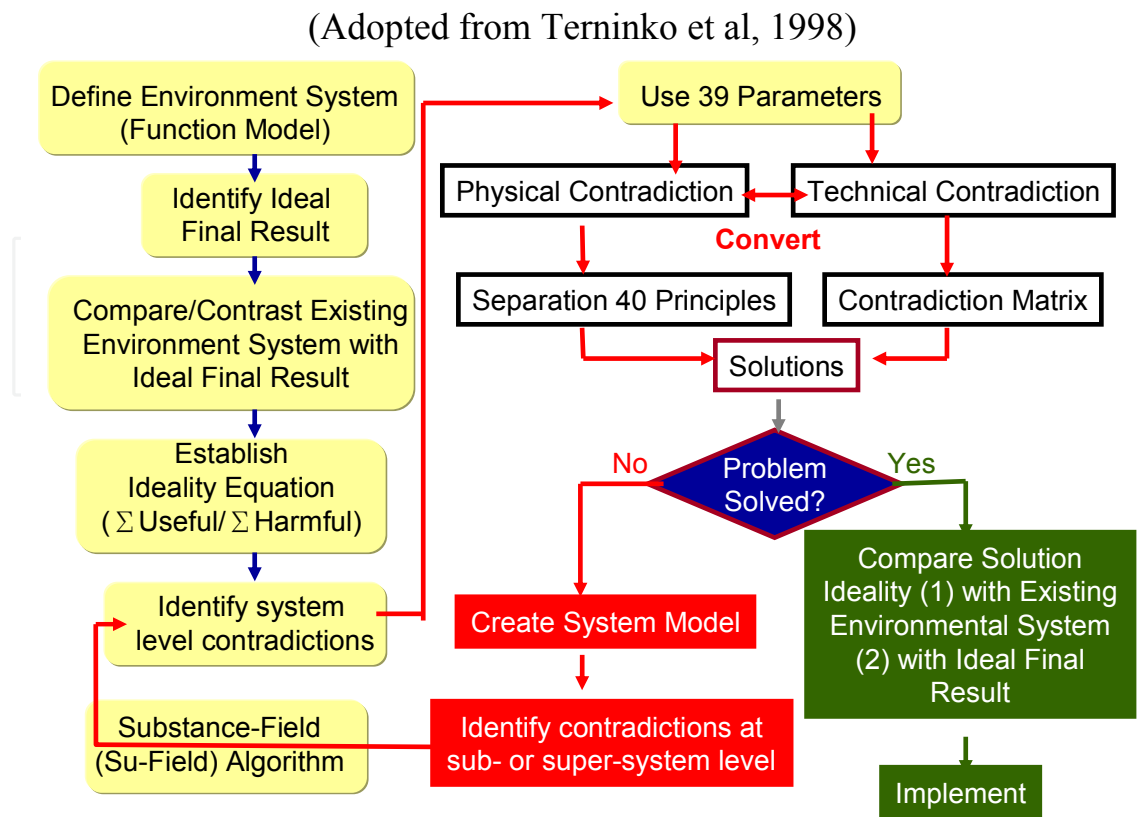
(Adopted from Terninko et al, 1998)

Define Environment System (Function Model)

Identify Ideal Final Result

Compare/Contrast Existing Environment System with Ideal Final Result

Establish Ideality Equation ($\Sigma$ Useful/ $\Sigma$ Harmful)

Identify system level contradictions

Substance-Field (Su-Field) Algorithm

Use 39 Parameters

Physical Contradiction

Technical Contradiction

Convert

Separation 40 Principles

Contradiction Matrix

Solutions

No

Problem Solved?

Yes

Create System Model

Identify contradictions at sub- or super-system level

Compare Solution Ideality (1) with Existing Environmental System (2) with Ideal Final Result

Implement